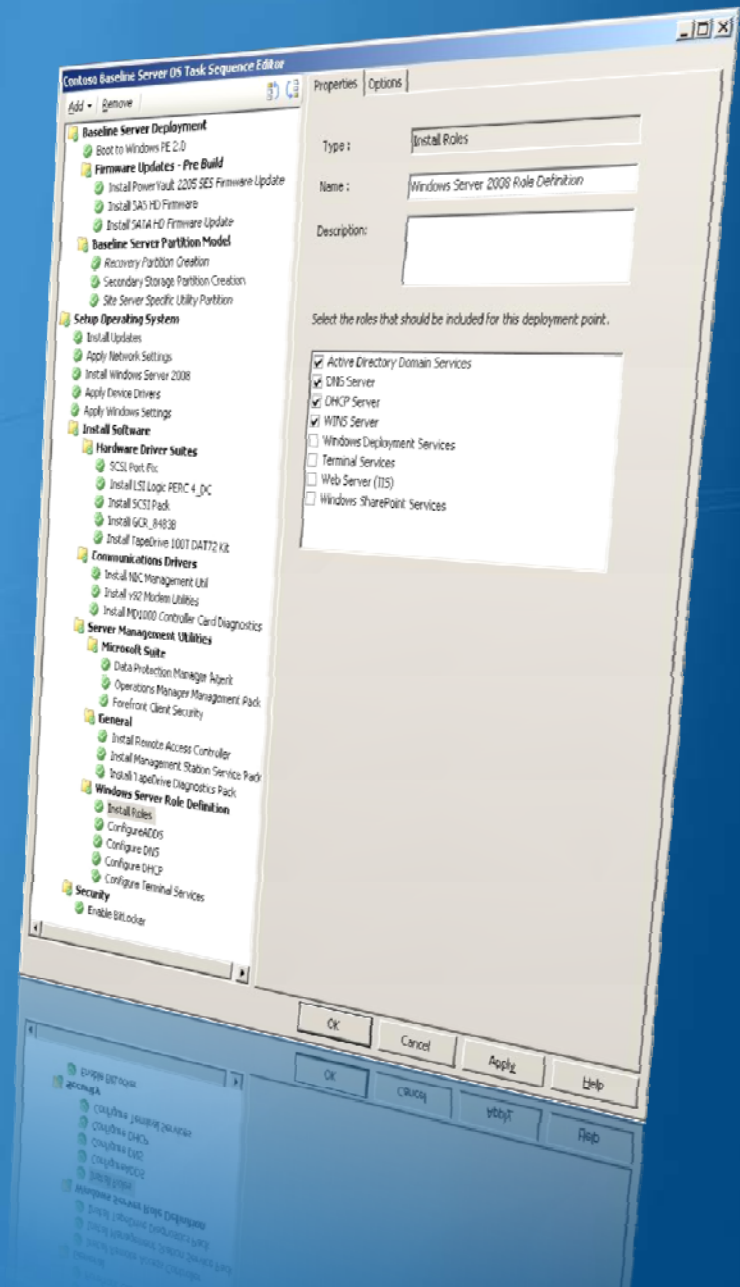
Contoso Baseline Server OS Task Sequence Editor

Add ▾ Remove

Baseline Server Deployment
Boot to Windows PE 2.0
Firmware Updates - Pre Build
Install PowerVault 220S SES Firmware Update
Install SAS HD Firmware
Install SATA HD Firmware Update
Baseline Server Partition Model
Recovery Partition Creation
Secondary Storage Partition Creation
Site Server Specific Utility Partition
Setup Operating System
Install Updates
Apply Network Settings
Install Windows Server 2008
Apply Device Drivers
Apply Windows Settings
Install Software
Hardware Driver Suites
SCSI Port Fix
Install LSI Logic PERC 4_DC
Install SCSI Pack
Install GCR_8483B
Install TapeDrive 100T DAT72 Kit
Communications Drivers
Install NIC Management Util
Install v92 Modem Utilities
Install MD1000 Controller Card Diagnostics
Server Management Utilities
Microsoft Suite
Data Protection Manager Agent
Operations Manager Management Pack
Forefront Client Security
General
Install Remote Access Controller
Install Management Station Service Pack
Install TapeDrive Diagnostics Pack
Windows Server Role Definition
Install Roles
ConfigureADDS
Configure DNS
Configure DHCP
Configure Terminal Services
Security
Enable BitLocker

Properties | Options

Type : Install Roles

Name : Windows Server 2008 Role Definition

Description:

Select the roles that should be included for this deployment point.

☑ Active Directory Domain Services
☑ DNS Server
☑ DHCP Server
☑ WINS Server
☐ Windows Deployment Services
☐ Terminal Services
☐ Web Server (IIS)
☐ Windows SharePoint Services

OK Cancel Apply Help